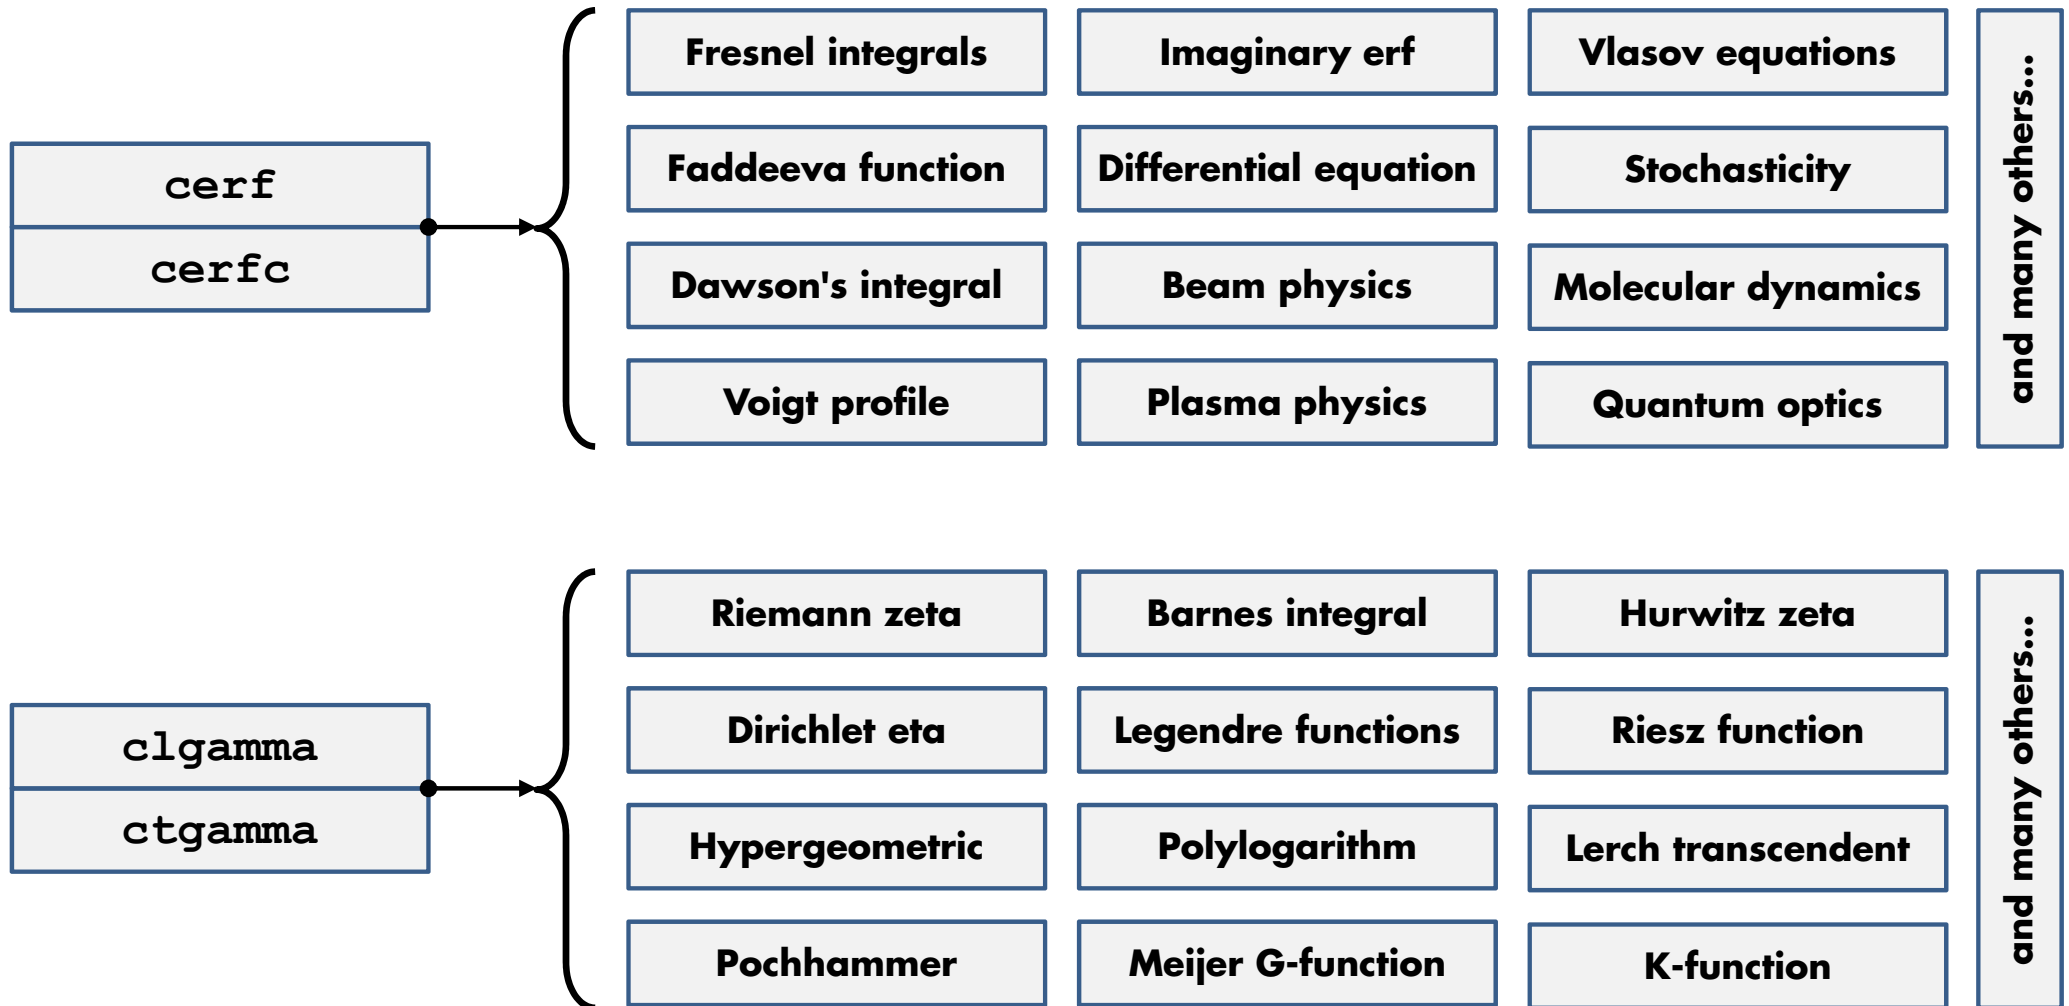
cerf
cerfc

Fresnel integrals
Imaginary erf
Vlasov equations
Faddeeva function
Differential equation
Stochasticity
Dawson's integral
Beam physics
Molecular dynamics
Voigt profile
Plasma physics
Quantum optics
and many others...

clgamma
ctgamma

Riemann zeta
Barnes integral
Hurwitz zeta
Dirichlet eta
Legendre functions
Riesz function
Hypergeometric
Polylogarithm
Lerch transcendent
Pochhammer
Meijer G-function
K-function
and many others...